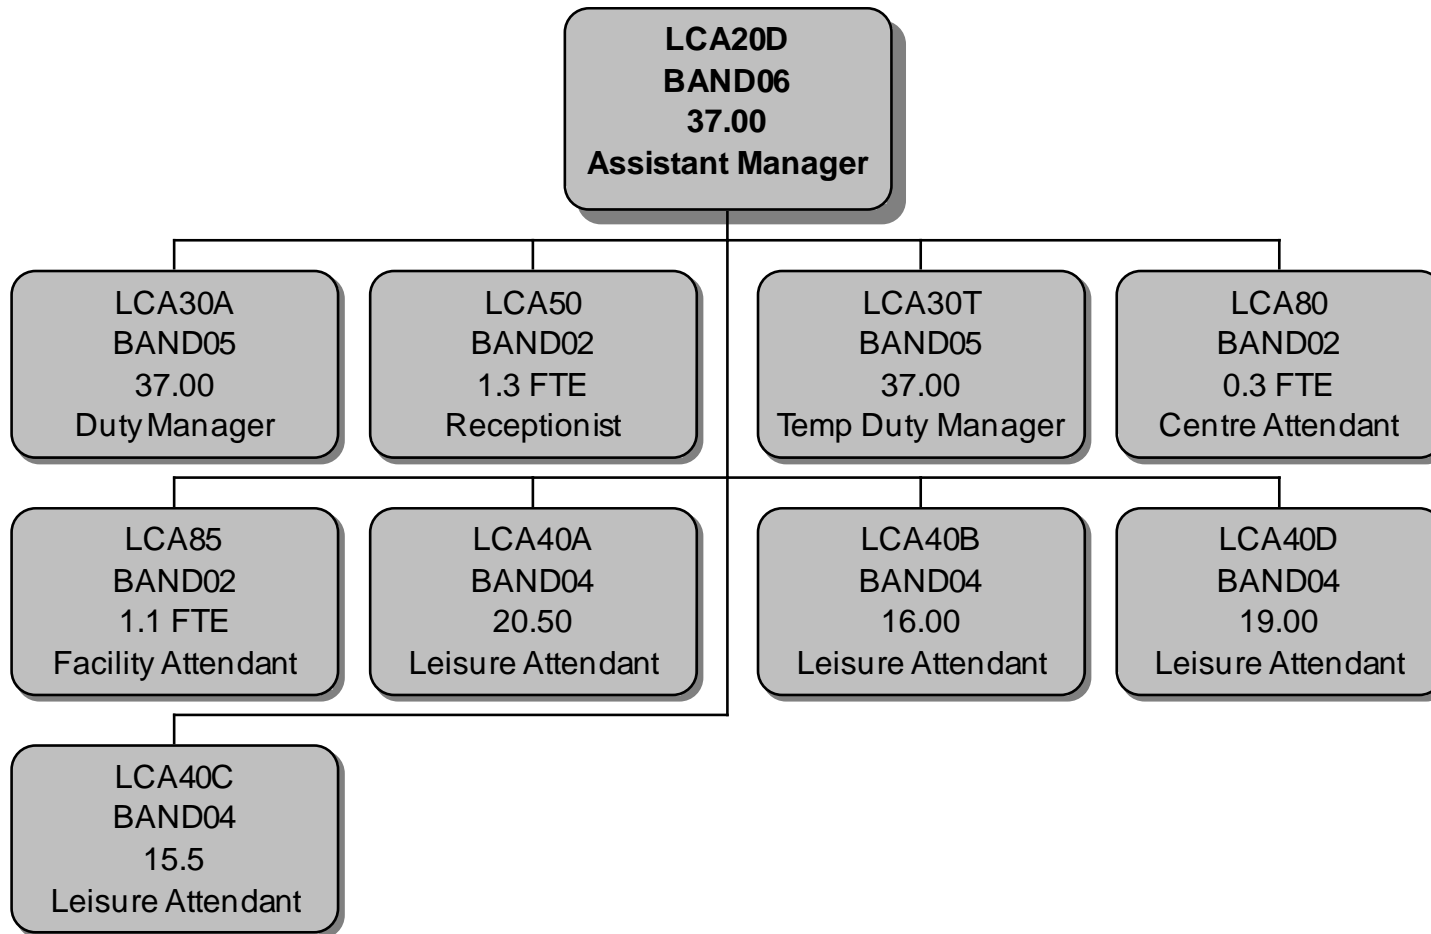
LCA20D
BAND06
37.00
Assistant Manager

LCA30A
BAND05
37.00
Duty Manager

LCA50
BAND02
1.3 FTE
Receptionist

LCA30T
BAND05
37.00
Temp Duty Manager

LCA80
BAND02
0.3 FTE
Centre Attendant

LCA85
BAND02
1.1 FTE
Facility Attendant

LCA40A
BAND04
20.50
Leisure Attendant

LCA40B
BAND04
16.00
Leisure Attendant

LCA40D
BAND04
19.00
Leisure Attendant

LCA40C
BAND04
15.5
Leisure Attendant